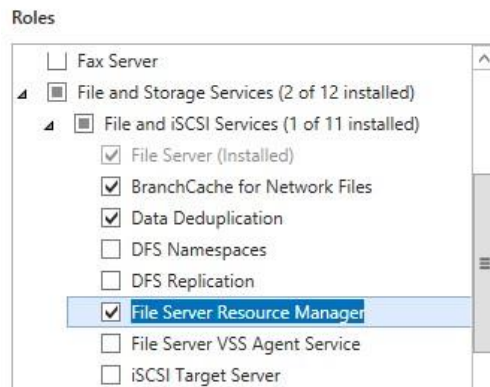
Roles

Fax Server
File and Storage Services (2 of 12 installed)
File and iSCSI Services (1 of 11 installed)
File Server (Installed)
BranchCache for Network Files
Data Deduplication
DFS Namespaces
DFS Replication
File Server Resource Manager
File Server VSS Agent Service
iSCSI Target Server